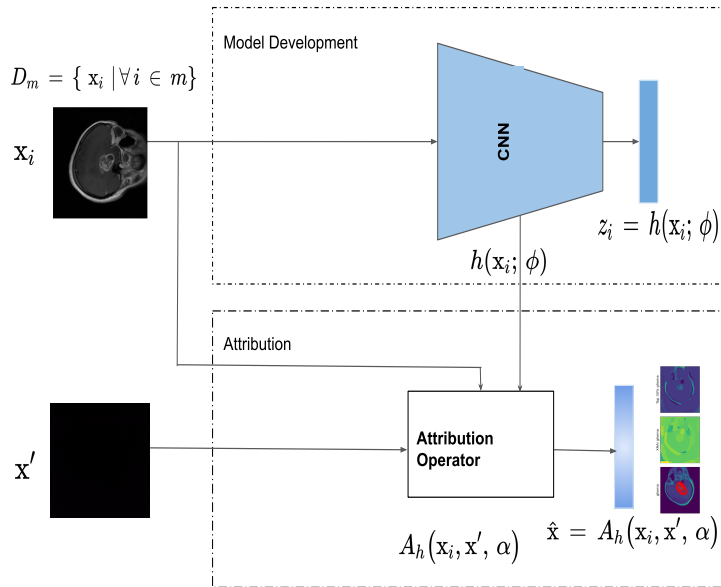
Model Development

$D_m = \{ \mathrm{x}_i \mid \forall i \in m \}$

$\mathrm{x}_i$

CNN

$z_i = h(\mathrm{x}_i; \phi)$

$h(\mathrm{x}_i; \phi)$

Attribution

$\mathrm{x}'$

Attribution Operator

$A_h(\mathrm{x}_i, \mathrm{x}', \alpha)$

$\hat{\mathrm{x}} = A_h(\mathrm{x}_i, \mathrm{x}', \alpha)$